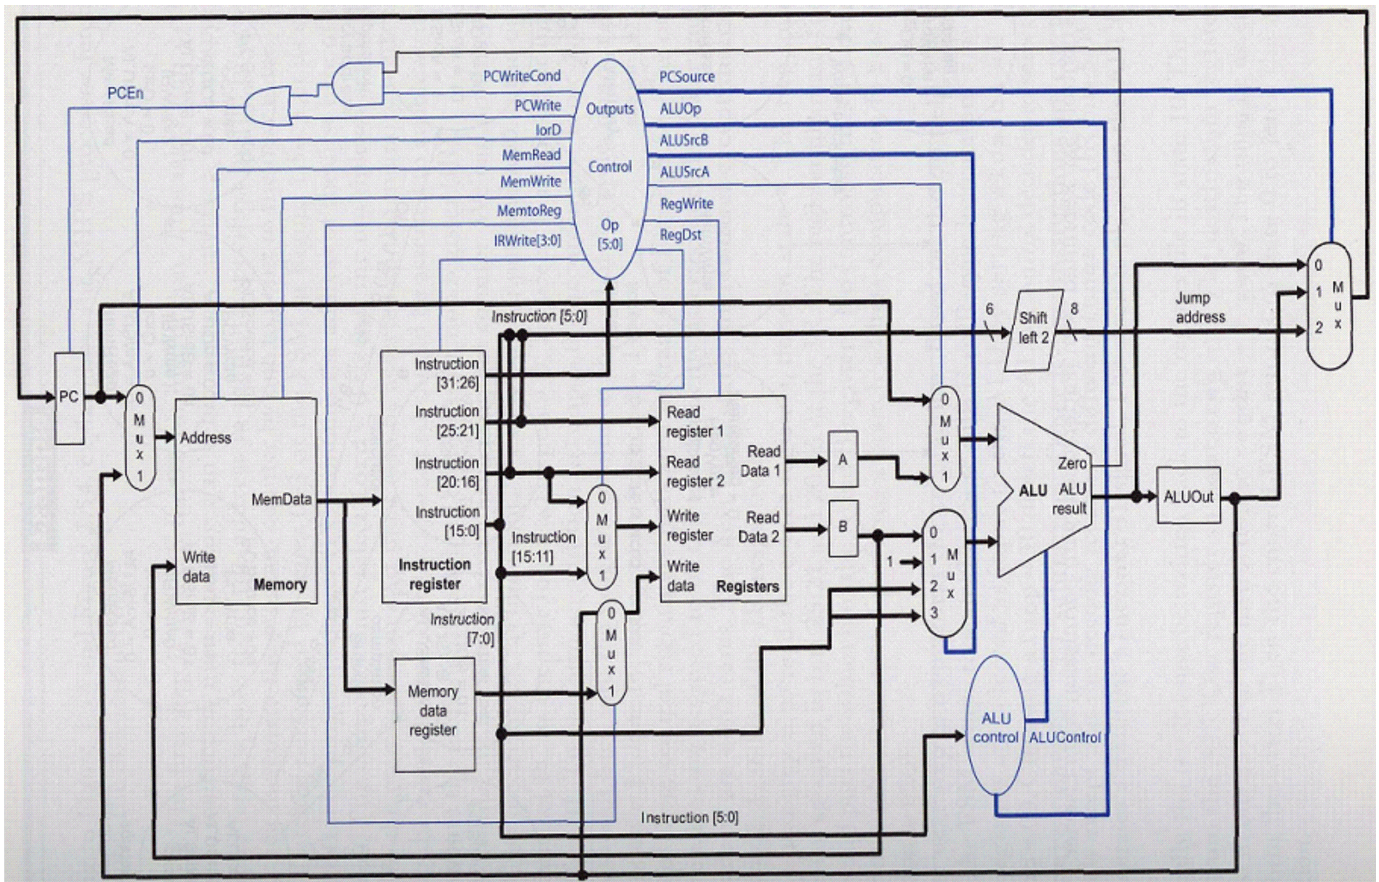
PCEn

PCWriteCond
PCWrite
IorD
MemRead
MemWrite
MemtoReg
IRWrite[3:0]

Outputs
Control
Op
[5:0]

PCSource
ALUOp
ALUSrcB
ALUSrcA
RegWrite
RegDst

Instruction [5:0]

6
Shift left 2
8

Jump address

0
1
2
Mux

PC

0
Mux
1

Address
Write data
MemData
Memory

Instruction [31:26]
Instruction [25:21]
Instruction [20:16]
Instruction [15:0]
Instruction register

Instruction [15:11]

0
Mux
1

Instruction [7:0]

0
Mux
1

Memory data register

Read register 1
Read register 2
Write register
Write data
Read Data 1
Read Data 2
Registers

A
B

0
Mux
1

0
1
2
3
Mux
1

ALU
Zero
ALU result

ALUOut

ALU control
ALUControl

Instruction [5:0]